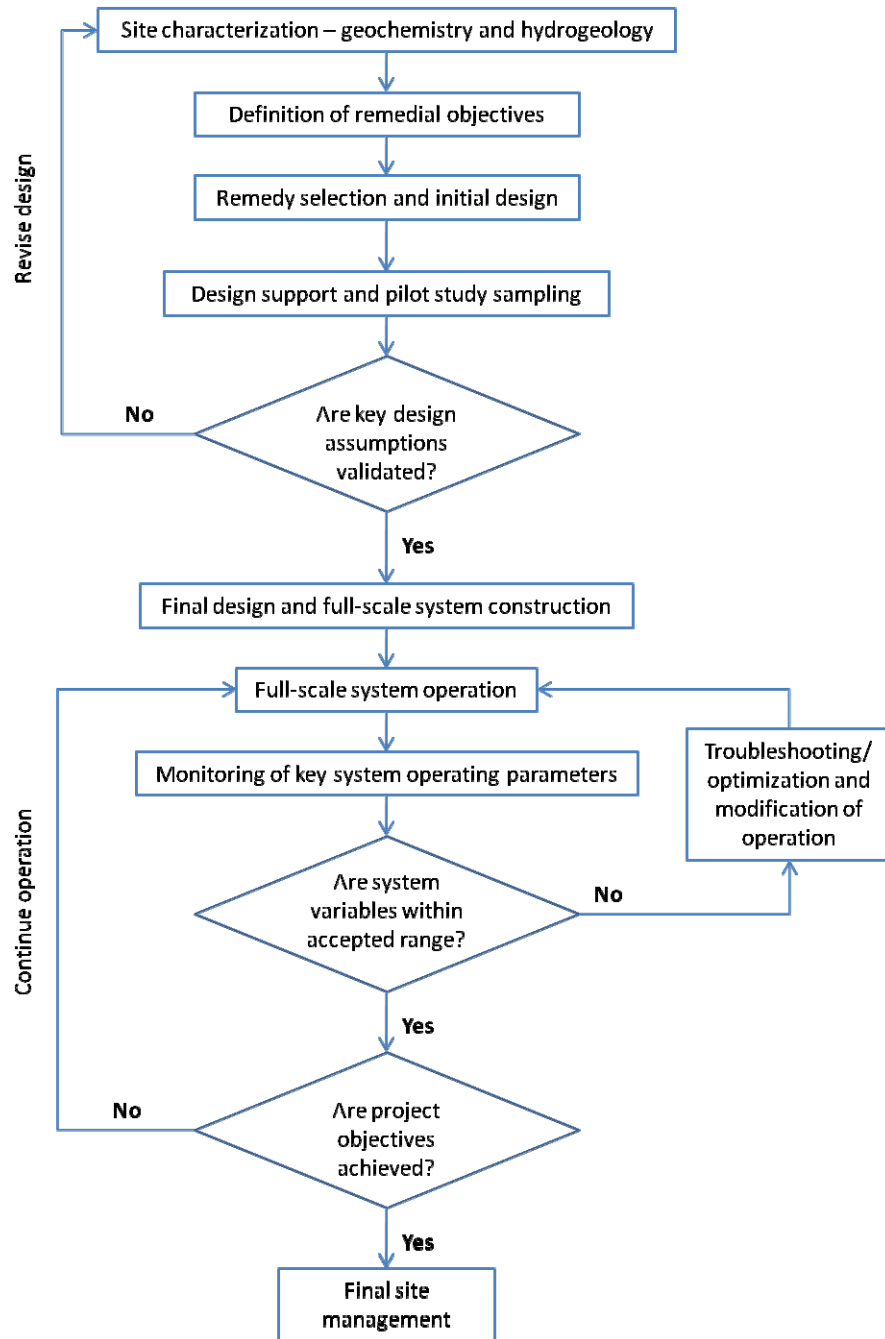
Site characterization – geochemistry and hydrogeology

Definition of remedial objectives

Remedy selection and initial design

Design support and pilot study sampling

Revise design

No

Are key design assumptions validated?

Yes

Final design and full-scale system construction

Full-scale system operation

Monitoring of key system operating parameters

Troubleshooting/ optimization and modification of operation

Continue operation

Are system variables within accepted range?

No

Yes

No

Are project objectives achieved?

Yes

Final site management